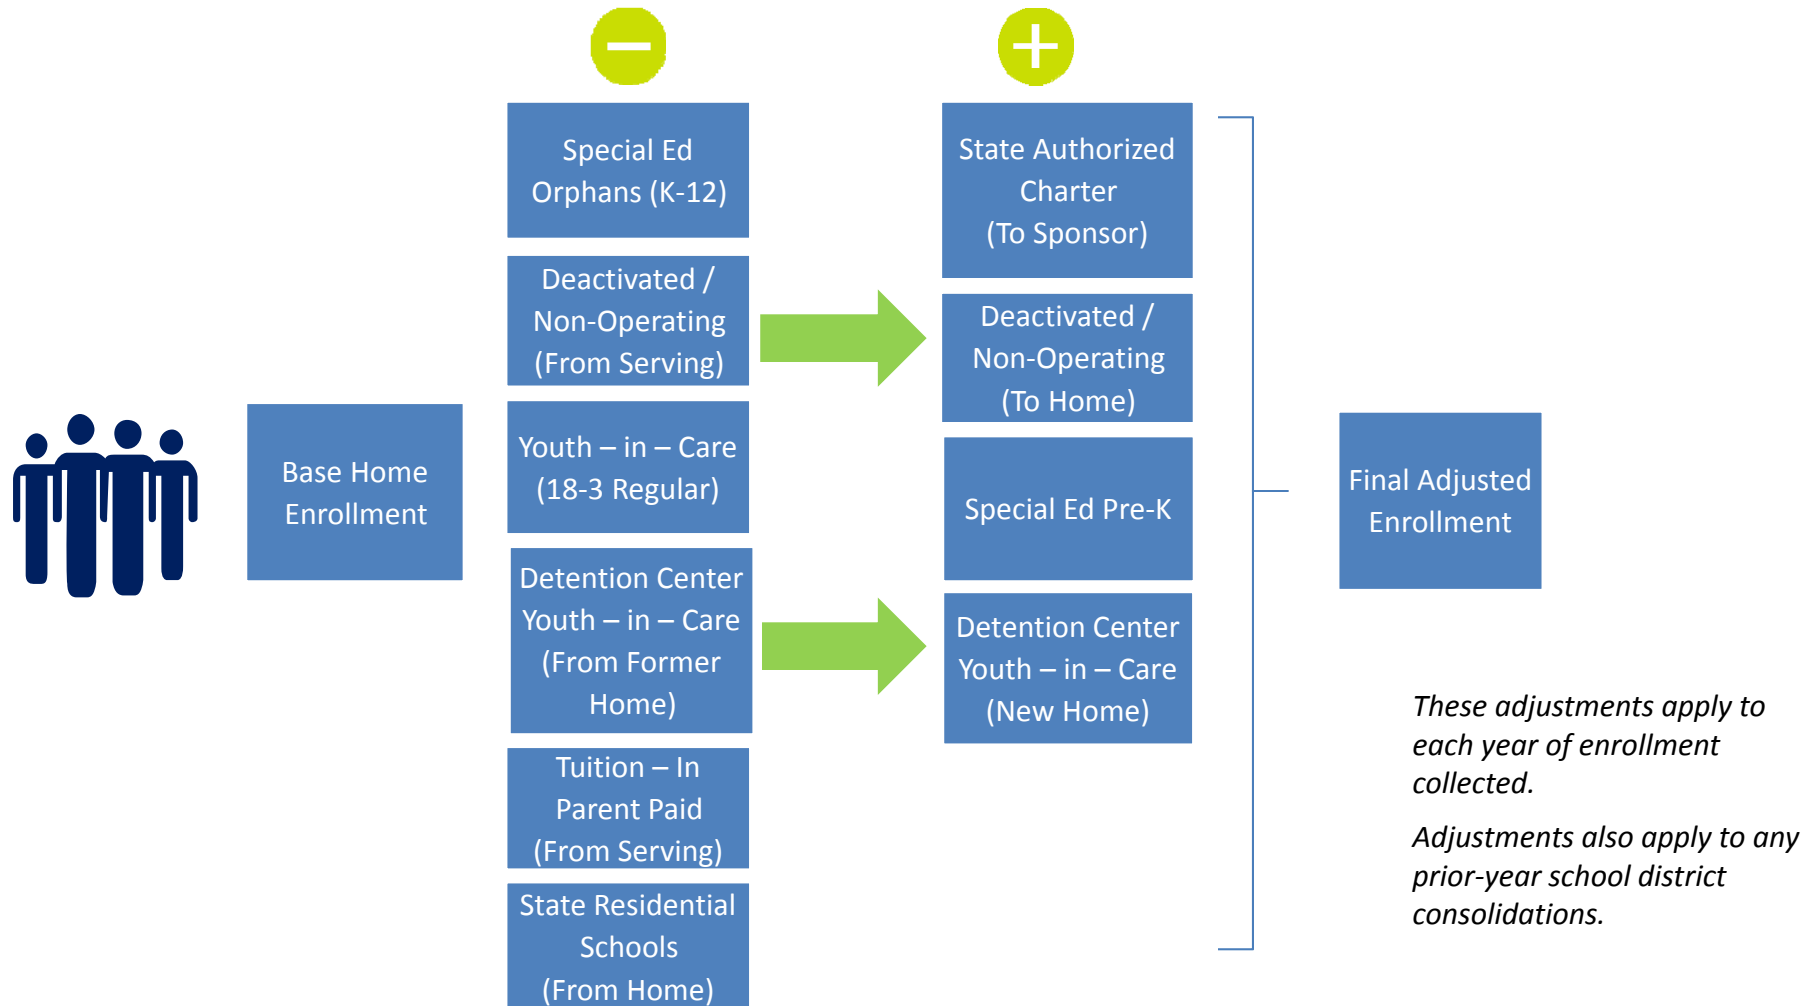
Base Home Enrollment

Special Ed Orphans (K-12)

Deactivated / Non-Operating (From Serving)

Youth – in – Care (18-3 Regular)

Detention Center Youth – in – Care (From Former Home)

Tuition – In Parent Paid (From Serving)

State Residential Schools (From Home)

State Authorized Charter (To Sponsor)

Deactivated / Non-Operating (To Home)

Special Ed Pre-K

Detention Center Youth – in – Care (New Home)

Final Adjusted Enrollment

*These adjustments apply to each year of enrollment collected.*

*Adjustments also apply to any prior-year school district consolidations.*